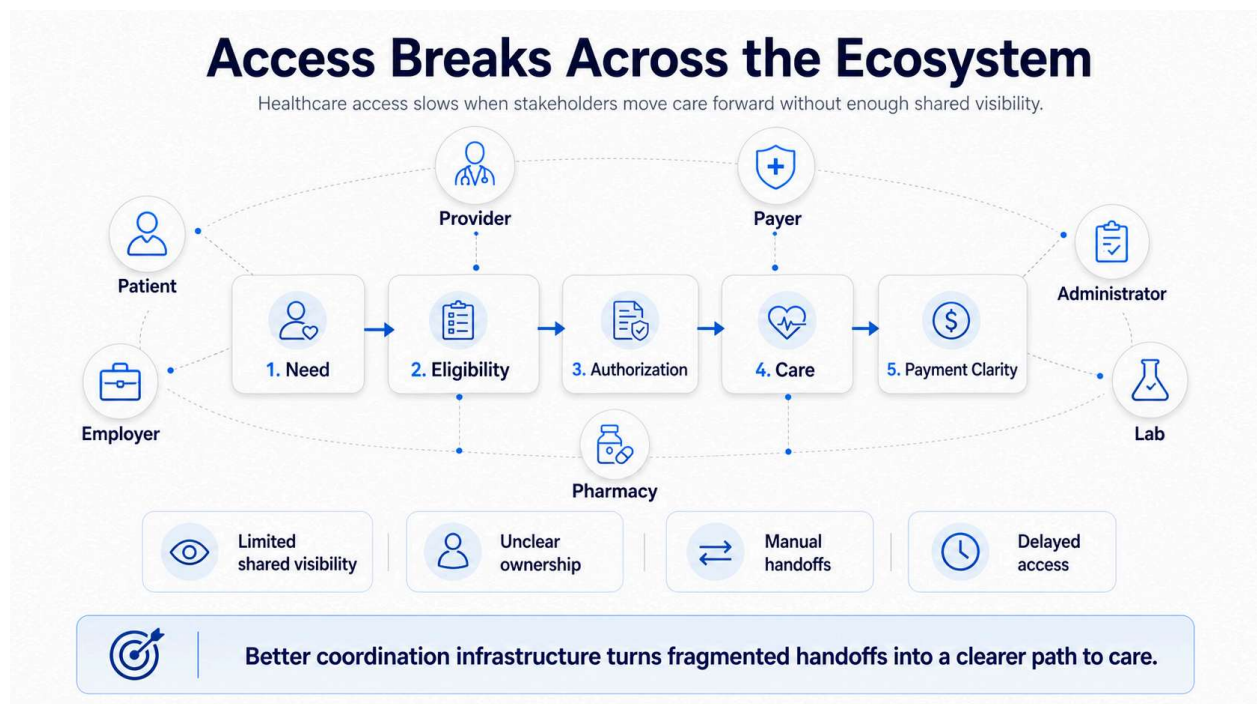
Access Breaks Across the Ecosystem

Healthcare access slows when stakeholders move care forward without enough shared visibility.

Provider

Payer

Patient

Administrator

1. Need

2. Eligibility

3. Authorization

4. Care

5. Payment Clarity

Employer

Lab

Pharmacy

Limited shared visibility

Unclear ownership

Manual handoffs

Delayed access

Better coordination infrastructure turns fragmented handoffs into a clearer path to care.